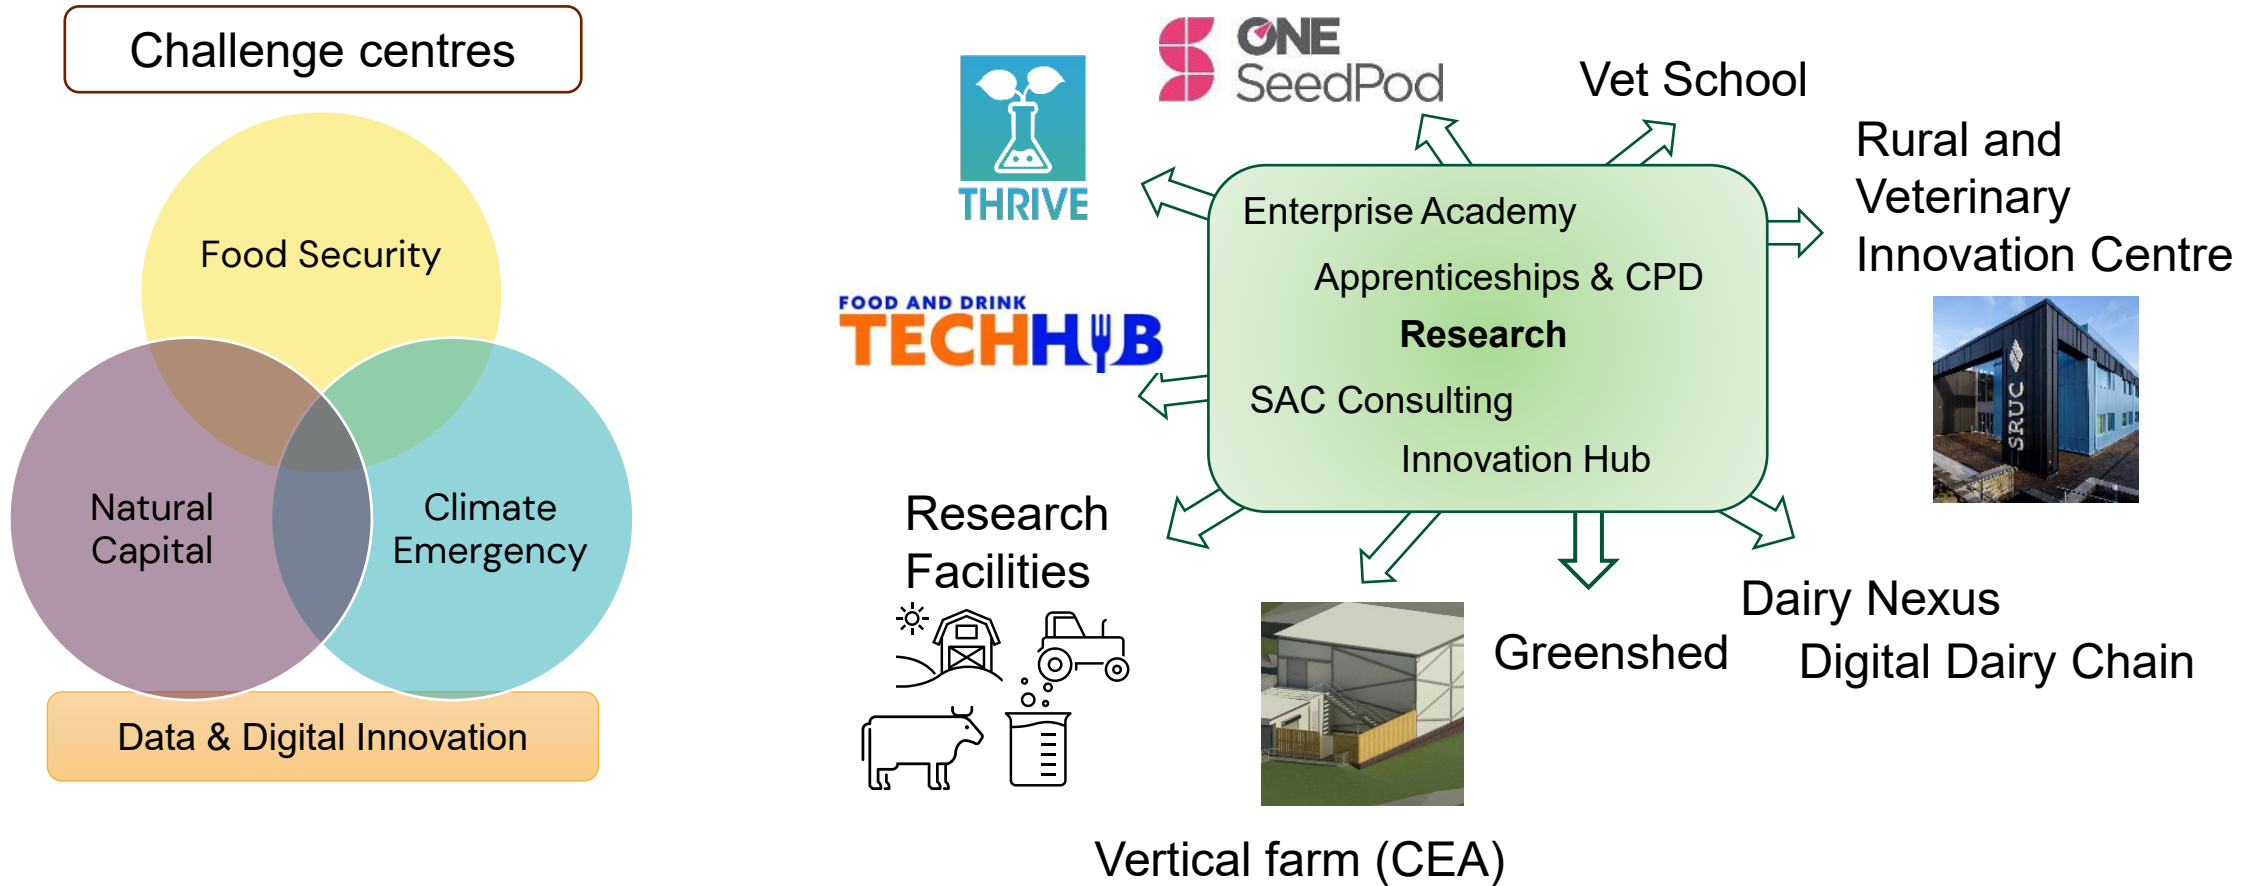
Challenge centres

Food Security

Natural Capital

Climate Emergency

Data & Digital Innovation

THRIVE

ONE SeedPod

Vet School

Rural and Veterinary Innovation Centre

SRUC

FOOD AND DRINK TECHHUB

Enterprise Academy

Apprenticeships & CPD

Research

SAC Consulting

Innovation Hub

Research Facilities

Greenshed

Dairy Nexus

Digital Dairy Chain

Vertical farm (CEA)